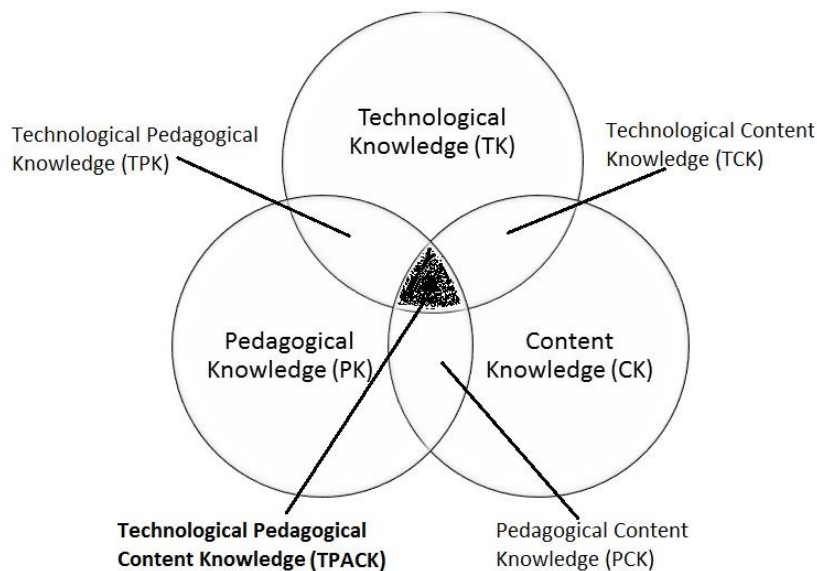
Technological Pedagogical Knowledge (TPK)

Technological Knowledge (TK)

Technological Content Knowledge (TCK)

Pedagogical Knowledge (PK)

Content Knowledge (CK)

**Technological Pedagogical Content Knowledge (TPACK)**

Pedagogical Content Knowledge (PCK)